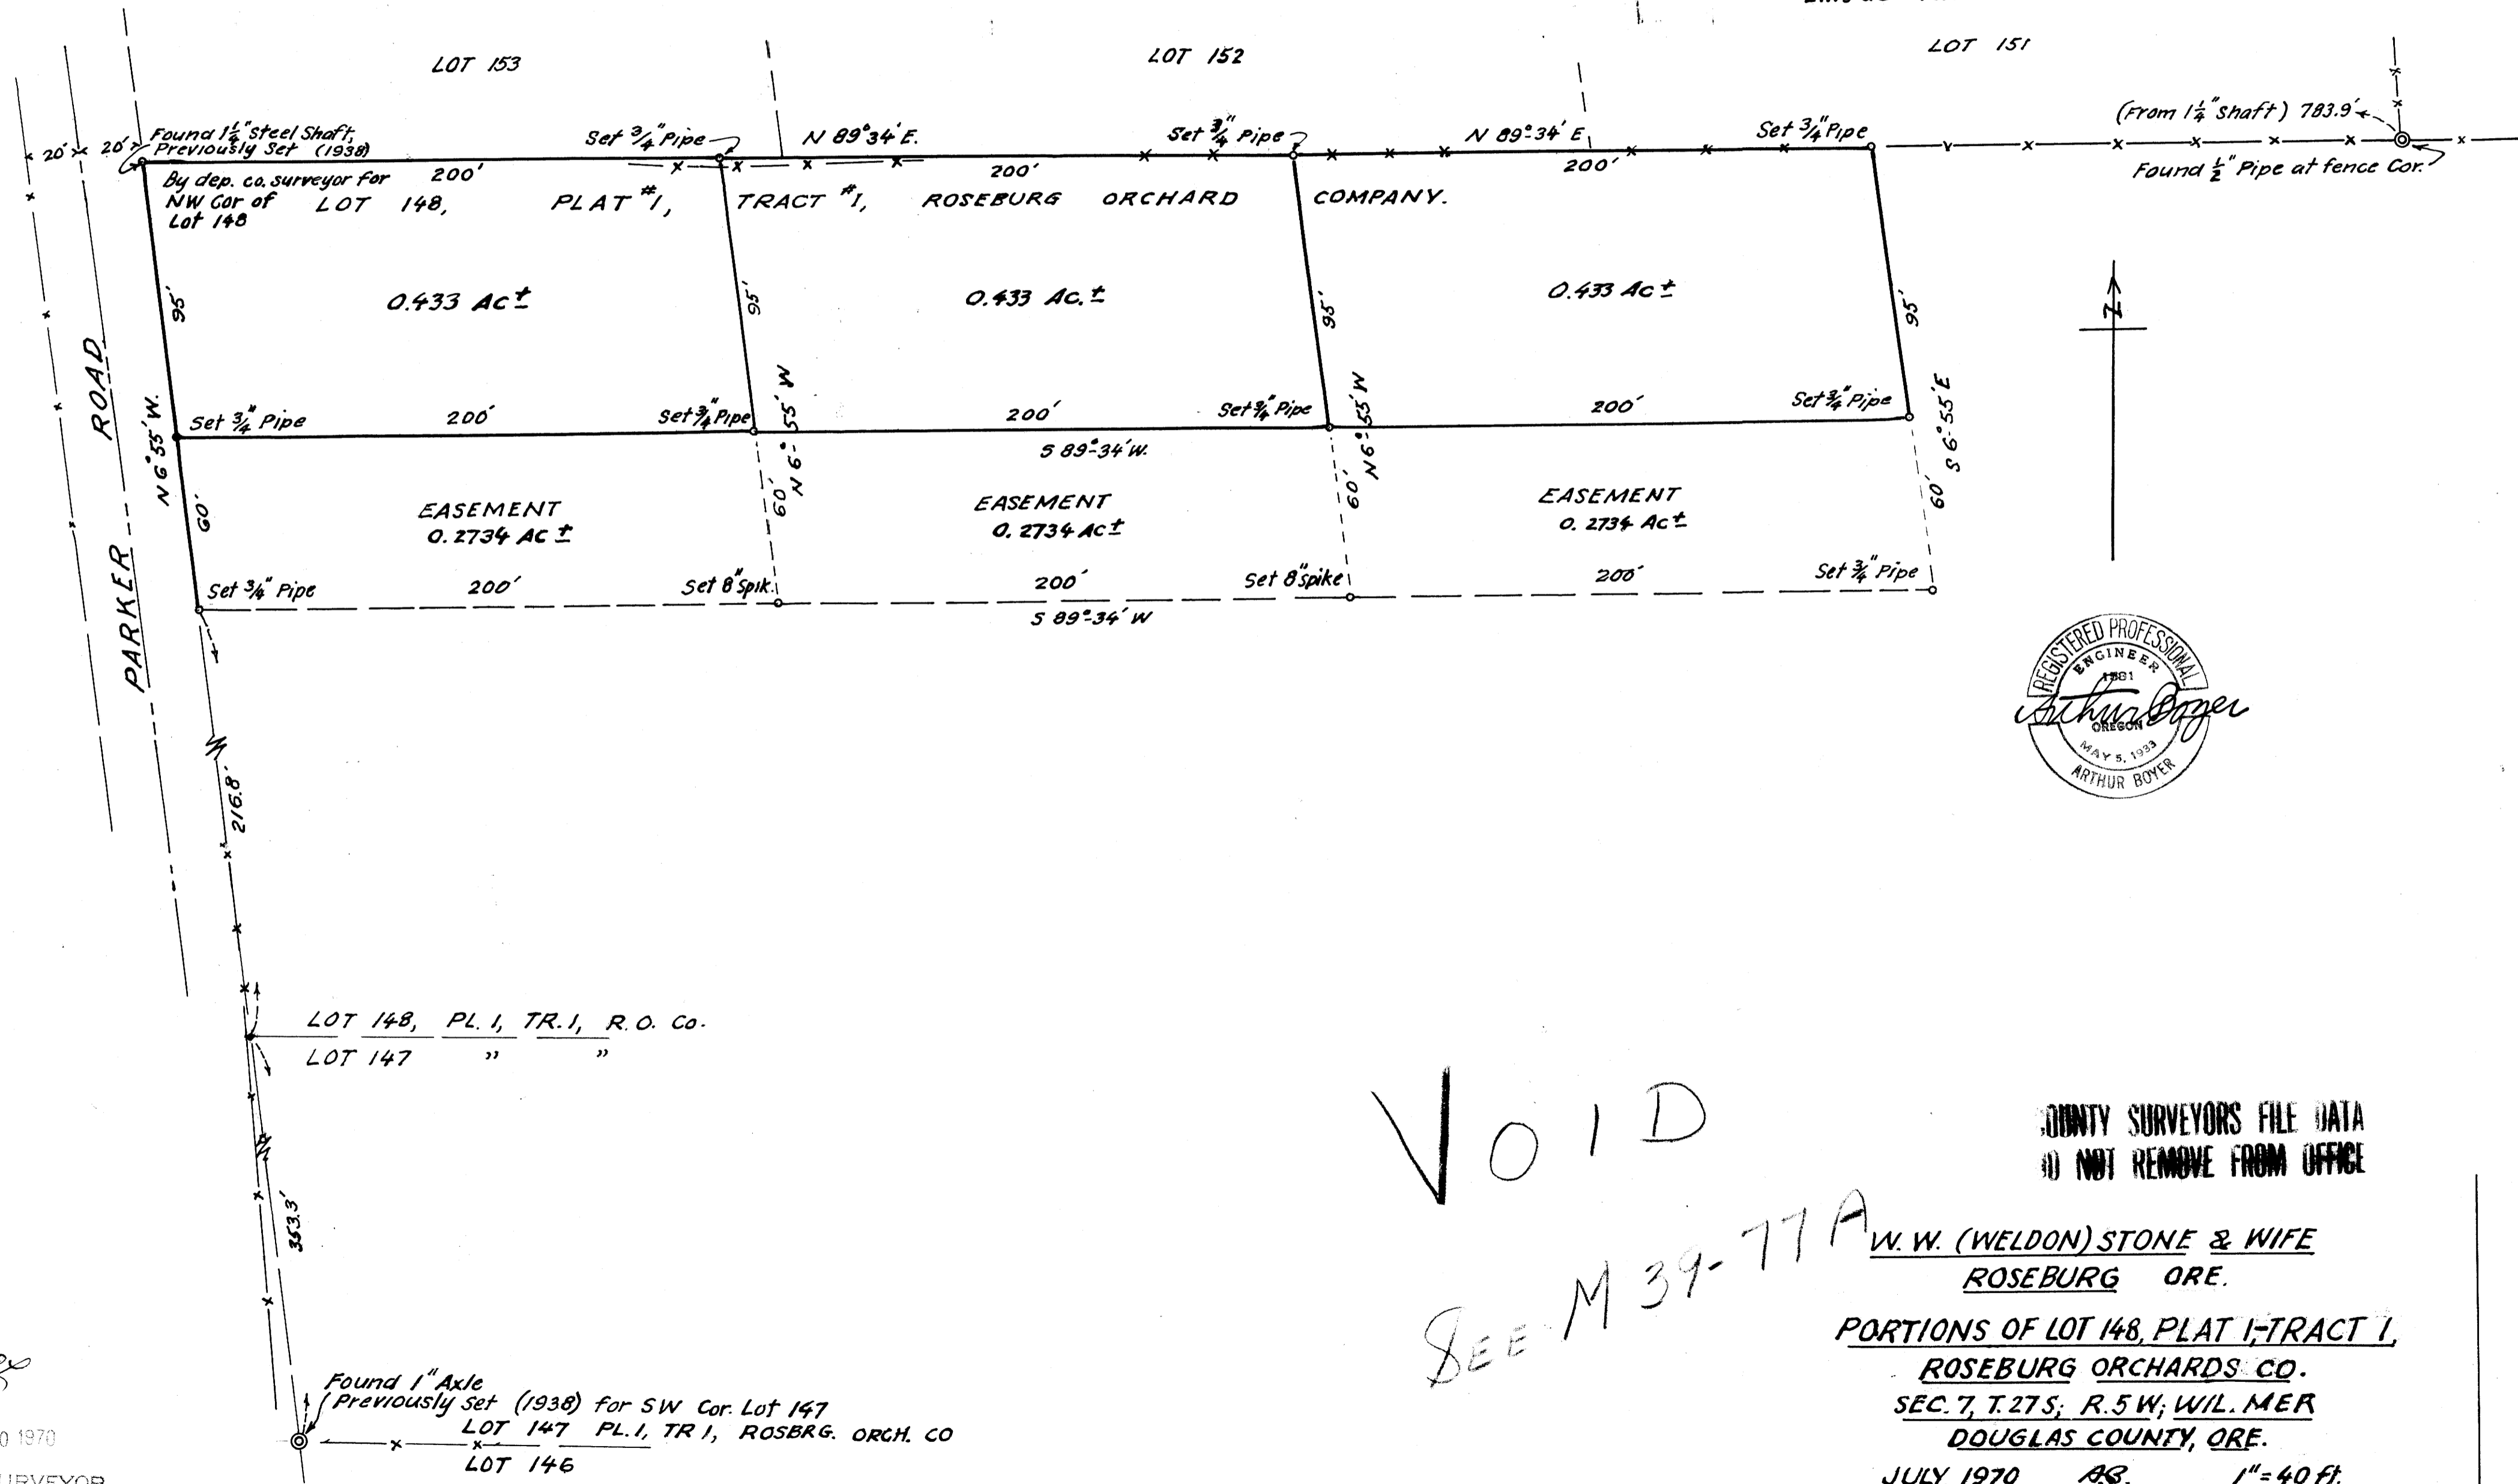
LOT 153

LOT 152

LOT 151

20' 20'

Found $1\frac{1}{4}$" steel Shaft, Previously Set (1938) By dep. co. surveyor for NW Cor of Lot 148

Set $\frac{3}{4}$" Pipe

N 89°34' E.

Set $\frac{3}{4}$" Pipe

N 89°34' E

Set $\frac{3}{4}$" Pipe

(From $1\frac{1}{4}$" Shaft) 783.9'

Found $\frac{1}{2}$" Pipe at fence Cor.

200'

200'

200'

LOT 148, PLAT #1, TRACT #1, ROSEBURG ORCHARD COMPANY.

95'

95'

95'

95'

0.433 Ac±

0.433 Ac.±

0.433 Ac±

N

PARKER ROAD

N 6°55' W.

N 6°55' W

N 6°55' W

S 6°55' E

Set $\frac{3}{4}$" Pipe

200'

Set $\frac{3}{4}$" Pipe

200'

Set $\frac{3}{4}$" Pipe

200'

Set $\frac{3}{4}$" Pipe

S 89°34' W.

60'

60'

60'

60'

EASEMENT 0.2734 Ac ±

EASEMENT 0.2734 Ac±

EASEMENT 0.2734 Ac±

Set $\frac{3}{4}$" Pipe

200'

Set 8" Spik.

200'

Set 8" Spike

200'

Set $\frac{3}{4}$" Pipe

S 89°34' W

REGISTERED PROFESSIONAL ENGINEER 1881 OREGON MAY 5, 1933 ARTHUR BOYER

Arthur Boyer

216.8'

LOT 148, PL. 1, TR. 1, R.O. Co.

LOT 147 " "

VOID

SEE M 39-77A

COUNTY SURVEYORS FILE DATA
DO NOT REMOVE FROM OFFICE

353.3'

W. W. (WELDON) STONE & WIFE
ROSEBURG ORE.

PORTIONS OF LOT 148, PLAT 1-TRACT 1,
ROSEBURG ORCHARDS CO.
SEC. 7, T. 27 S; R. 5 W; WIL. MER
DOUGLAS COUNTY, ORE.

Found 1" Axle
Previously Set (1938) for SW Cor. Lot 147

LOT 147 PL. 1, TR 1, ROSBRG. ORCH. CO
LOT 146

0 1970

URVEYOR

JULY 1970 AB. 1" = 40 ft.